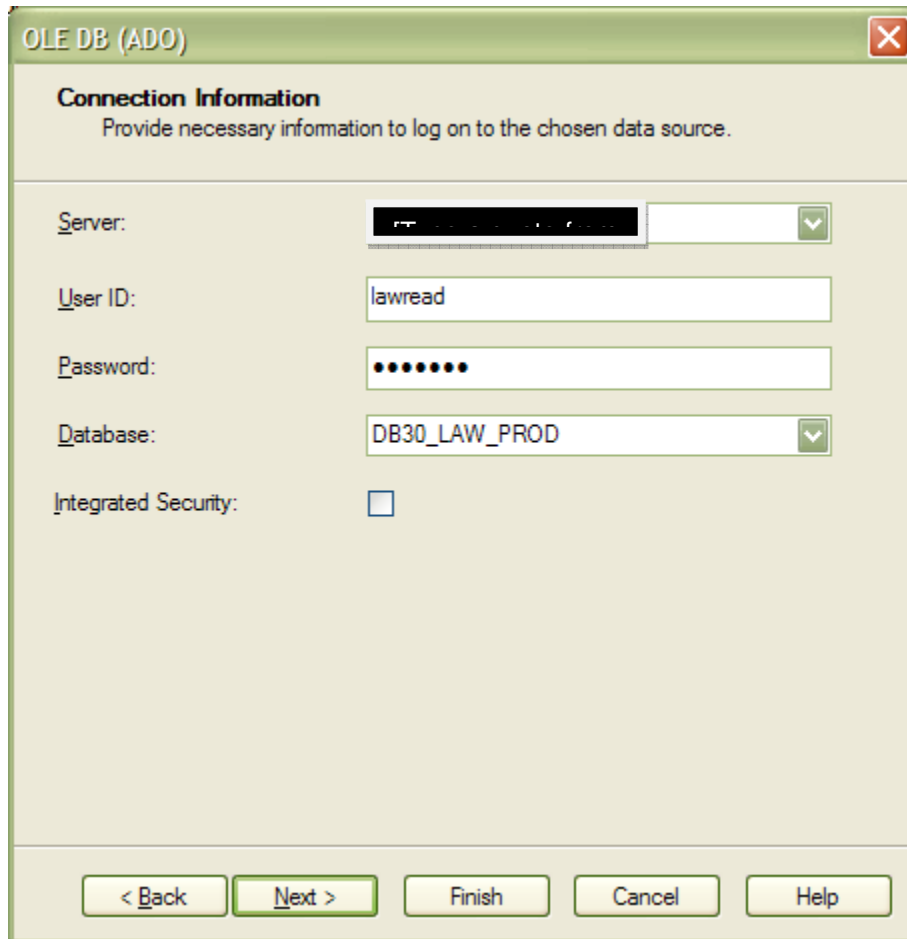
OLE DB (ADO)

Connection Information
Provide necessary information to log on to the chosen data source.

Server: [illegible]

User ID: lawread

Password: •••••••

Database: DB30_LAW_PROD

Integrated Security:

< Back
Next >
Finish
Cancel
Help